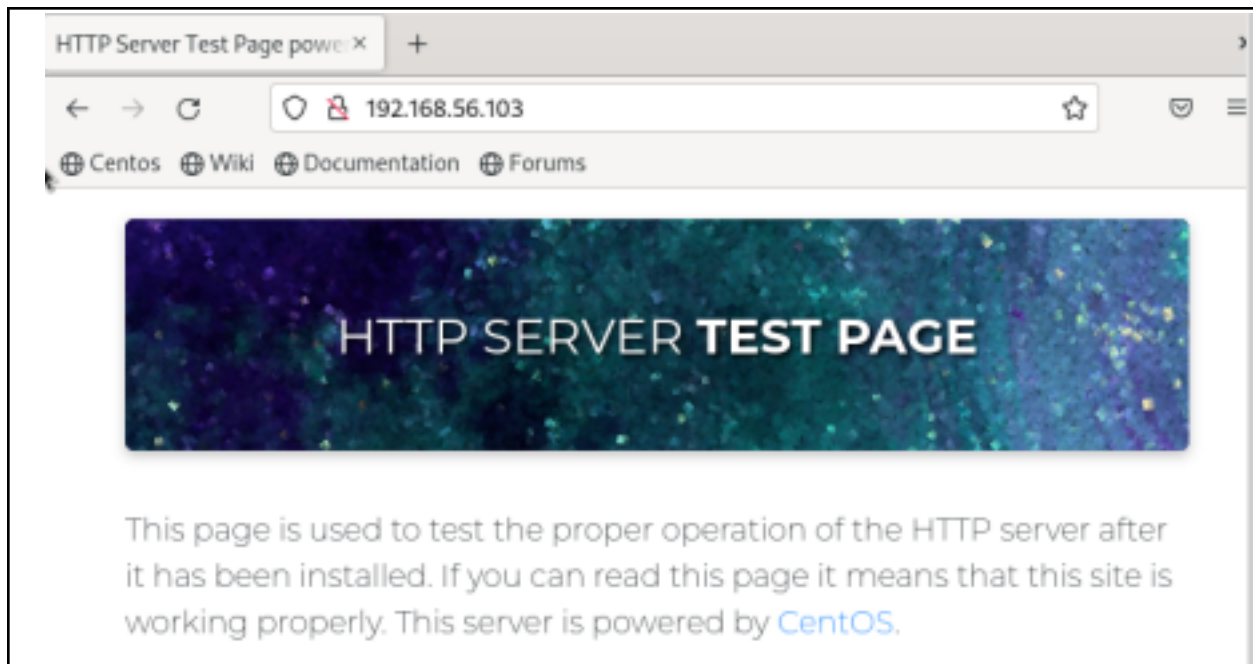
HTTP Server Test Page powe ×
+

192.168.56.103

Centos Wiki Documentation Forums

HTTP SERVER **TEST PAGE**

This page is used to test the proper operation of the HTTP server after it has been installed. If you can read this page it means that this site is working properly. This server is powered by CentOS.